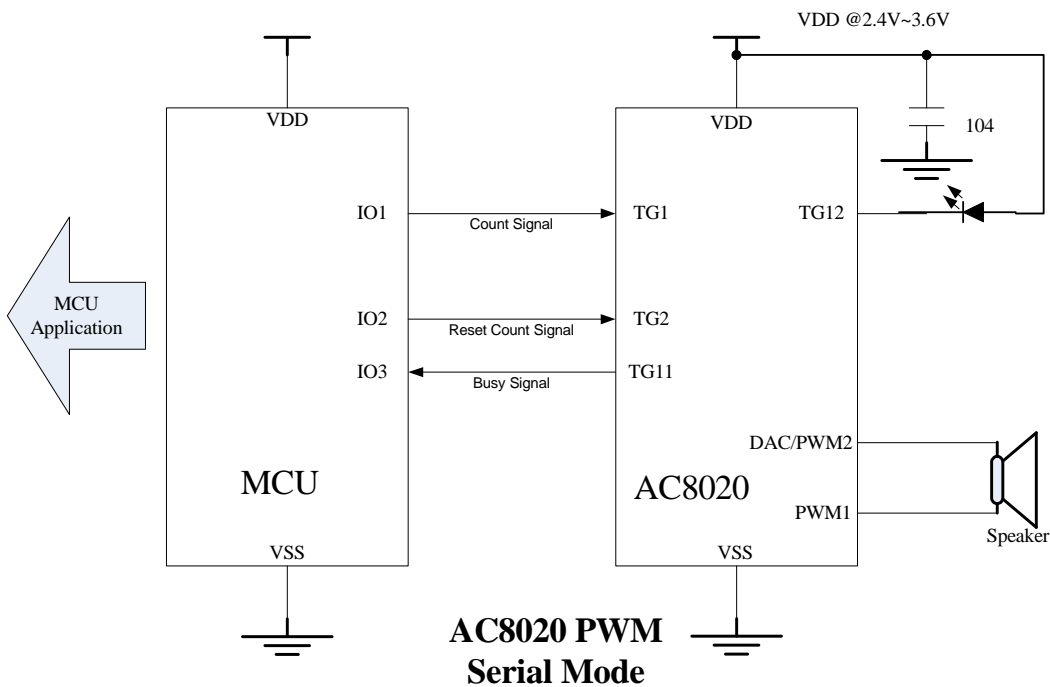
VDD @2.4V~3.6V

VDD

VDD

104

IO1

Count Signal

TG1

TG12

MCU Application

IO2

Reset Count Signal

TG2

IO3

Busy Signal

TG11

DAC/PWM2

MCU

AC8020

PWM1

Speaker

VSS

VSS

AC8020 PWM
Serial Mode